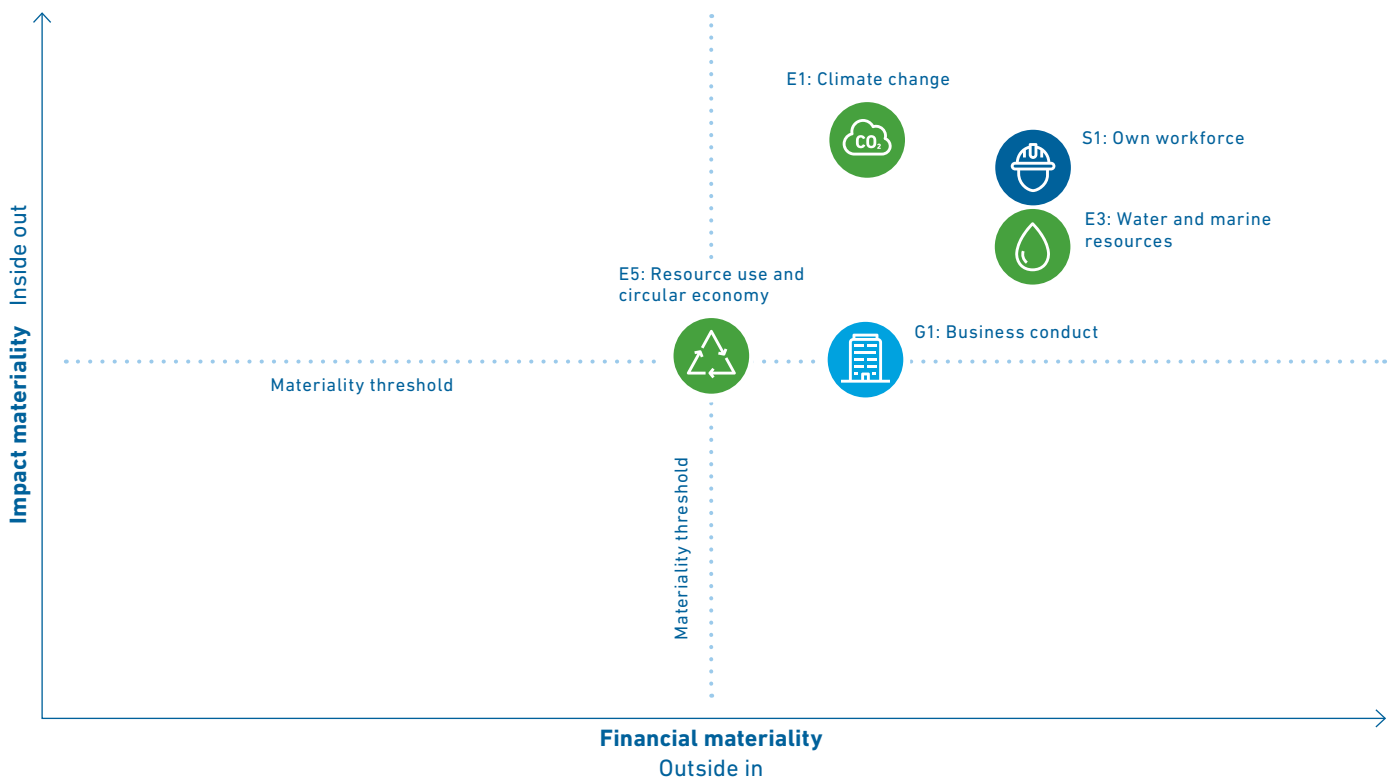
Impact materiality
Inside out

E1: Climate change

$CO_2$

S1: Own workforce

E3: Water and marine resources

E5: Resource use and circular economy

G1: Business conduct

Materiality threshold

Materiality threshold

Financial materiality
Outside in